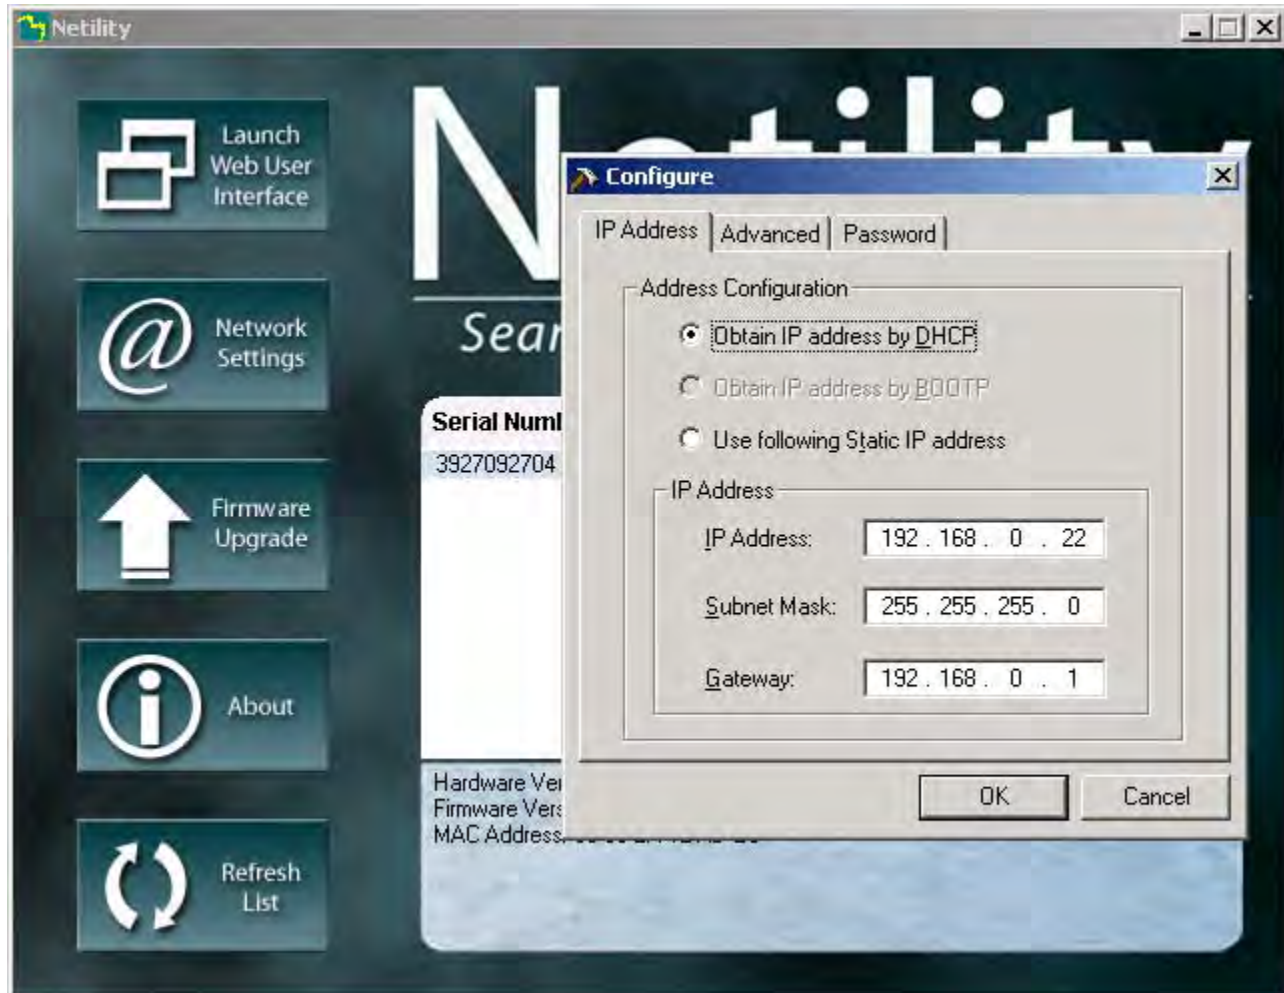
Netility

Launch Web User Interface

Network Settings

Firmware Upgrade

About

Refresh List

N

Sear

Serial Numl

3927092704

Hardware Ver
Firmware Vers
MAC Address

Configure

IP Address | Advanced | Password

Address Configuration

Obtain IP address by DHCP

Obtain IP address by BOOTP

Use following Static IP address

IP Address

IP Address: 192 . 168 . 0 . 22

Subnet Mask: 255 . 255 . 255 . 0

Gateway: 192 . 168 . 0 . 1

OK

Cancel